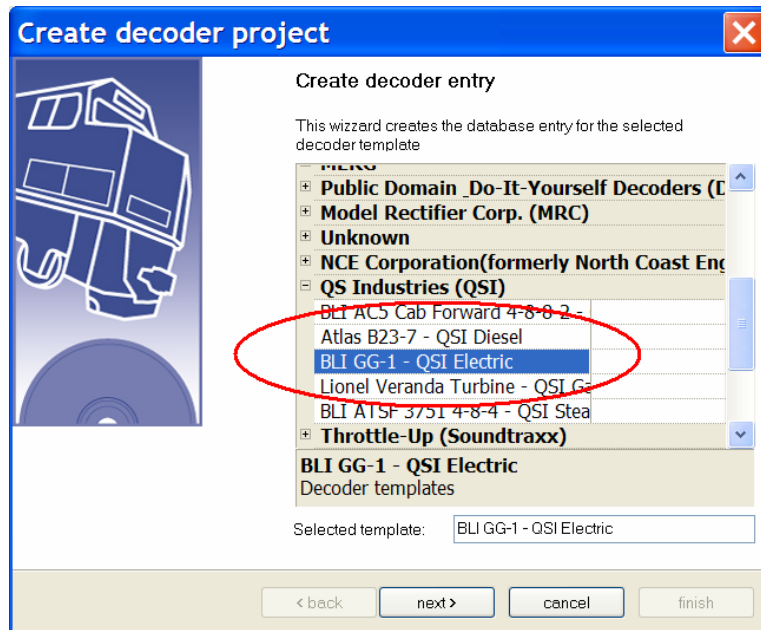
Create decoder project

Create decoder entry

This wizzard creates the database entry for the selected decoder template

MERG
+ Public Domain _Do-It-Yourself Decoders (D
+ Model Rectifier Corp. (MRC)
+ Unknown
+ NCE Corporation(formerly North Coast Eng
- QS Industries (QSI)
BLI AC5 Cab Forward 4-8-8-2 -
Atlas B23-7 - QSI Diesel
BLI GG-1 - QSI Electric
Lionel Veranda Turbine - QSI G
BLI ATSF 3751 4-8-4 - QSI Stea
+ Throttle-Up (Soundtraxx)

BLI GG-1 - QSI Electric
Decoder templates

Selected template: BLI GG-1 - QSI Electric

< back | next > | cancel | finish